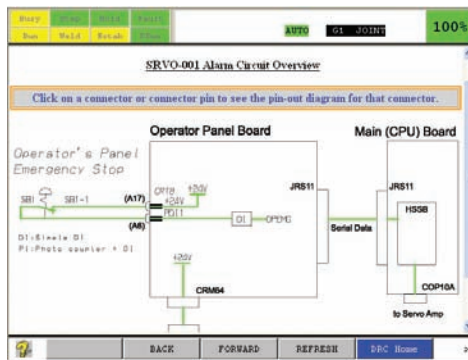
Busy Step Hold Fault
Run Weld Reteln TCyc

AUTO G1 JOINT 100%

SRVO-001 Alarm Circuit Overview

Click on a connector or connector pin to see the pin-out diagram for that connector.

Operator's Panel Emergency Stop

Operator Panel Board

Main (CPU) Board

SB1 SB1-1 (A17) (A6)

CP1a +24V +24V PDI1

+24V

DI OPEMG

JRS11

JRS11

HSSB

Serial Data

DI:Single DI
PI:Photo coupler + DI

+24V

CRM64

COP10A

to Servo Amp

BACK FORWARD REFRESH DRC Home